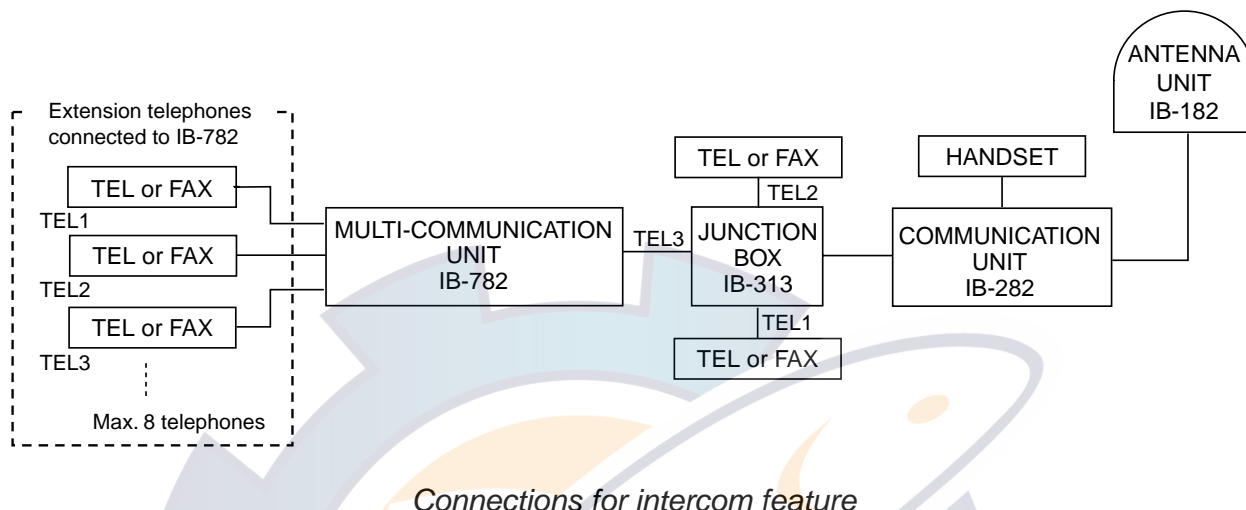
ANTENNA UNIT IB-182

Extension telephones connected to IB-782

TEL or FAX

TEL1

TEL or FAX

TEL2

TEL or FAX

TEL3

Max. 8 telephones

MULTI-COMMUNICATION UNIT IB-782

TEL3

TEL or FAX

TEL2

JUNCTION BOX IB-313

TEL1

TEL or FAX

HANDSET

COMMUNICATION UNIT IB-282

Connections for intercom feature